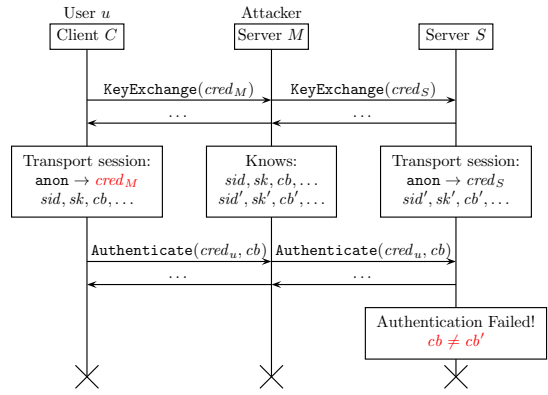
User $u$
Client $C$

Attacker
Server $M$

Server $S$

$\texttt{KeyExchange}(cred_M)$

$\texttt{KeyExchange}(cred_S)$

$\ldots$

$\ldots$

Transport session:
$\texttt{anon} \rightarrow cred_M$
$sid, sk, cb, \ldots$

Knows:
$sid, sk, cb, \ldots$
$sid', sk', cb', \ldots$

Transport session:
$\texttt{anon} \rightarrow cred_S$
$sid', sk', cb', \ldots$

$\texttt{Authenticate}(cred_u, cb)$

$\texttt{Authenticate}(cred_u, cb)$

$\ldots$

$\ldots$

Authentication Failed!
$cb \neq cb'$